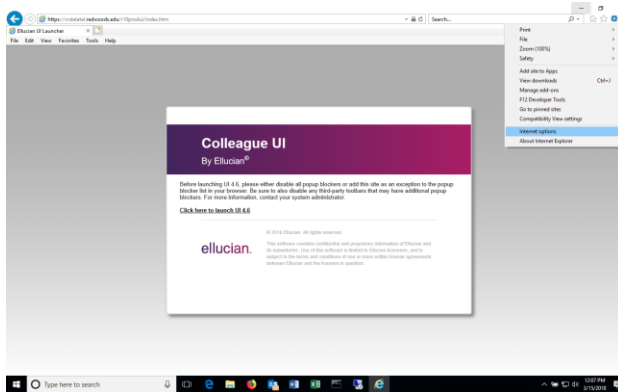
https://colssb1.redwoods.edu/ui/6prod/ui/index.htm

Search...

Ellucian UI Launcher

File Edit View Favorites Tools Help

Print

File

Zoom (100%)

Safety

Add site to Apps

View downloads Ctrl+J

Manage add-ons

F12 Developer Tools

Go to pinned sites

Compatibility View settings

Internet options

About Internet Explorer

Colleague UI

By Ellucian®

Before launching UI 4.6, please either disable all popup blockers or add this site as an exception to the popup blocker list in your browser. Be sure to also disable any third-party toolbars that may have additional popup blockers. For more information, contact your system administrator.

Click here to launch UI 4.6

ellucian.

© 2016 Ellucian. All rights reserved.

This software contains confidential and proprietary information of Ellucian and its subsidiaries. Use of this software is limited to Ellucian licensees, and is subject to the terms and conditions of one or more written license agreements between Ellucian and the licensee in question.

Type here to search

12:07 PM
3/15/2018